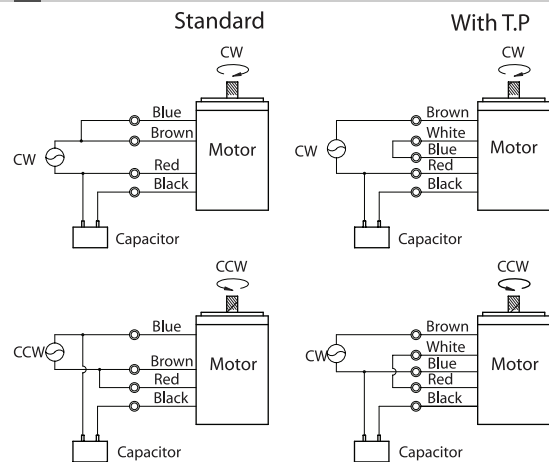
Standard

CW

Blue
Brown
CW
Motor
Red
Black
Capacitor

With T.P

CW

Brown
White
CW
Blue
Motor
Red
Black
Capacitor

CCW

Blue
CCW
Brown
Motor
Red
Black
Capacitor

CCW

Brown
White
CW
Blue
Motor
Red
Black
Capacitor